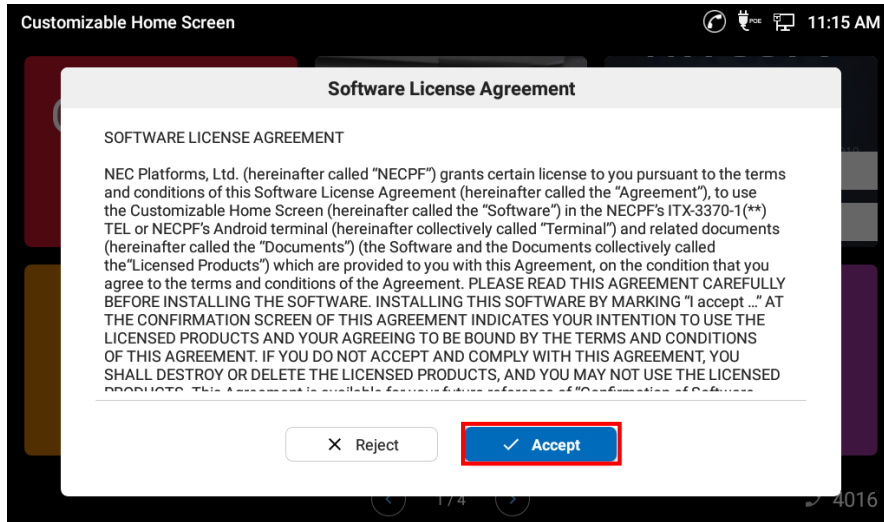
Customizable Home Screen

11:15 AM

Software License Agreement

SOFTWARE LICENSE AGREEMENT

NEC Platforms, Ltd. (hereinafter called "NECPF") grants certain license to you pursuant to the terms and conditions of this Software License Agreement (hereinafter called the "Agreement"), to use the Customizable Home Screen (hereinafter called the "Software") in the NECPF's ITX-3370-1(**) TEL or NECPF's Android terminal (hereinafter collectively called "Terminal") and related documents (hereinafter called the "Documents") (the Software and the Documents collectively called the"Licensed Products") which are provided to you with this Agreement, on the condition that you agree to the terms and conditions of the Agreement. PLEASE READ THIS AGREEMENT CAREFULLY BEFORE INSTALLING THE SOFTWARE. INSTALLING THIS SOFTWARE BY MARKING "I accept ..." AT THE CONFIRMATION SCREEN OF THIS AGREEMENT INDICATES YOUR INTENTION TO USE THE LICENSED PRODUCTS AND YOUR AGREEING TO BE BOUND BY THE TERMS AND CONDITIONS OF THIS AGREEMENT. IF YOU DO NOT ACCEPT AND COMPLY WITH THIS AGREEMENT, YOU SHALL DESTROY OR DELETE THE LICENSED PRODUCTS, AND YOU MAY NOT USE THE LICENSED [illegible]

✕ Reject

✓ Accept

1/4

4016